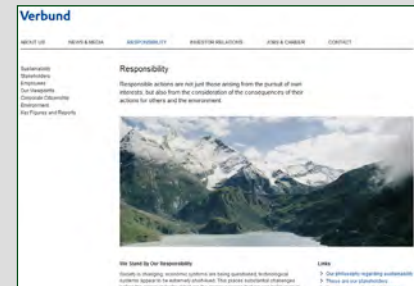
Verbund

ABOUT US NEWS & MEDIA RESPONSIBILITY INVESTOR RELATIONS JOBS & CAREER CONTACT

Sustainability
Stakeholders
Employees
Our Viewpoints
Corporate Citizenship
Environment
Key Figures and Reports

Responsibility

Responsible actions are not just those arising from the pursuit of own interests, but also from the consideration of the consequences of their actions for others and the environment.

We Stand by Our Responsibility

Society is changing, economic systems are being questioned, technological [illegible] appear to be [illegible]. This places substantial challenges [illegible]

Links

> Our philosophy regarding sustainability
> These are our stakeholders